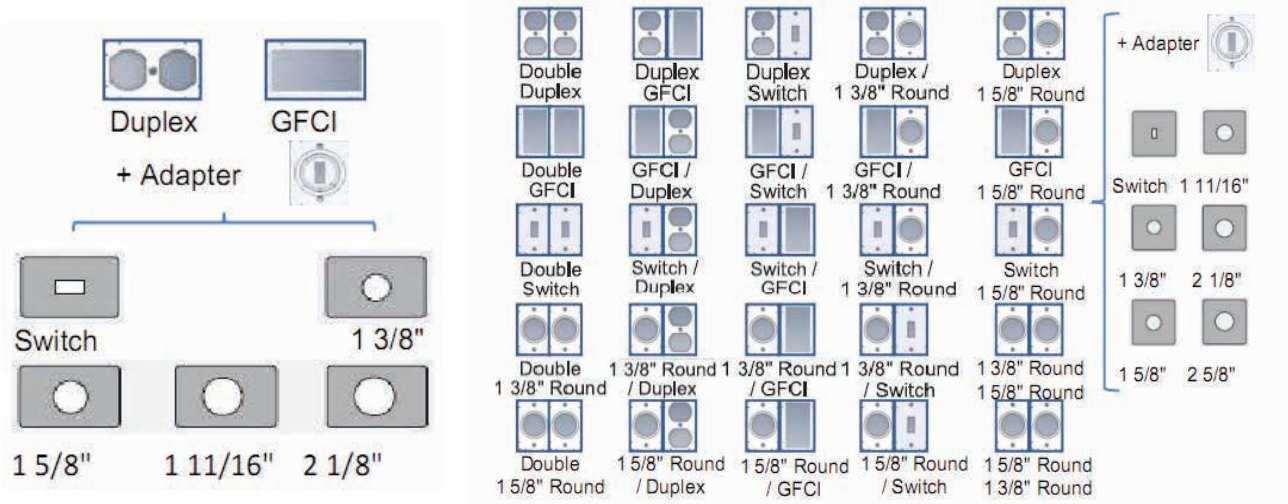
Duplex GFCI

+ Adapter

Switch 1 3/8"

1 5/8" 1 11/16" 2 1/8"

Double Duplex

Duplex GFCI

Duplex Switch

Duplex / 1 3/8" Round

Duplex 1 5/8" Round

Double GFCI

GFCI / Duplex

GFCI / Switch

GFCI / 1 3/8" Round

GFCI 1 5/8" Round

Double Switch

Switch / Duplex

Switch / GFCI

Switch / 1 3/8" Round

Switch 1 5/8" Round

Double 1 3/8" Round

1 3/8" Round / Duplex

1 3/8" Round / GFCI

1 3/8" Round / Switch

1 3/8" Round 1 5/8" Round

Double 1 5/8" Round

1 5/8" Round / Duplex

1 5/8" Round / GFCI

1 5/8" Round / Switch

1 5/8" Round 1 3/8" Round

+ Adapter

Switch 1 11/16"

1 3/8" 2 1/8"

1 5/8" 2 5/8"